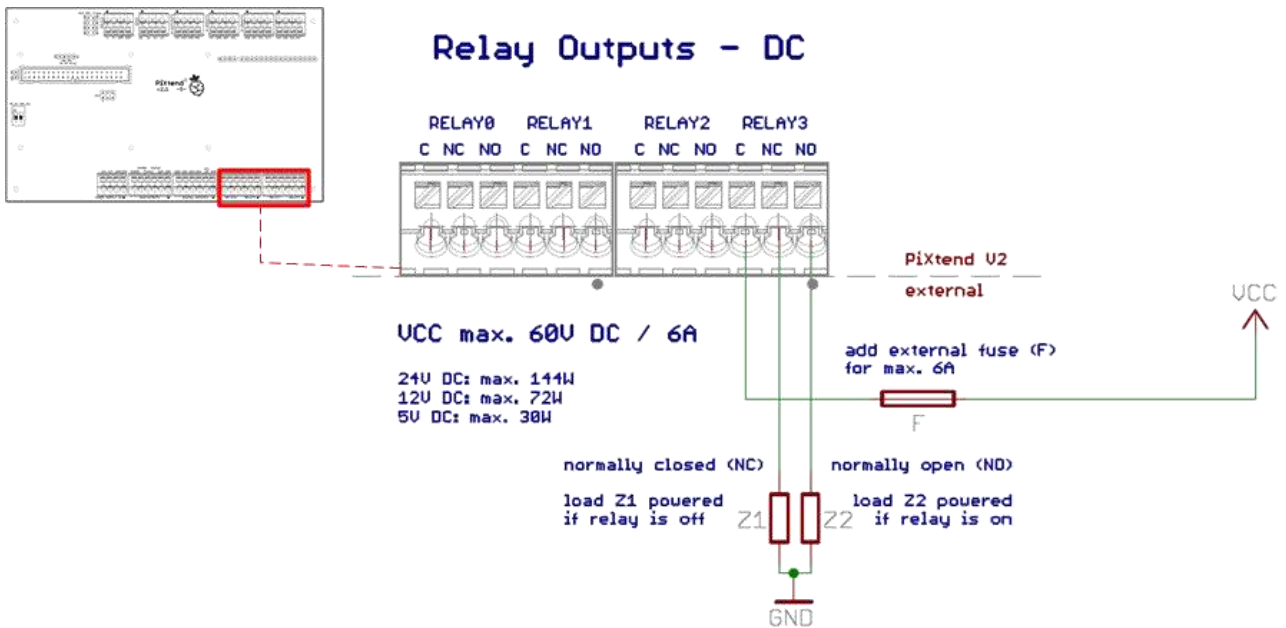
Relay Outputs - DC

PiXtend

RELAY0 RELAY1 RELAY2 RELAY3

C NC NO C NC NO C NC NO C NC NO

PiXtend V2

external

VCC

VCC max. 60V DC / 6A

24V DC: max. 144W
12V DC: max. 72W
5V DC: max. 30W

add external fuse (F)
for max. 6A

F

normally closed (NC)

load Z1 powered
if relay is off

Z1

Z2

normally open (NO)

load Z2 powered
if relay is on

GND